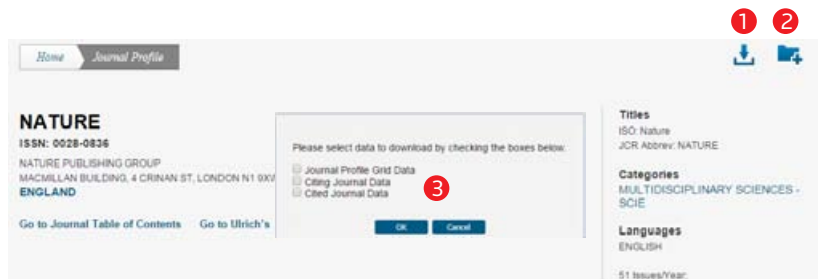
1 2

Home Journal Profile

NATURE
ISSN: 0028-0836
NATURE PUBLISHING GROUP
MACMILLAN BUILDING, 4 CRINAN ST, LONDON N1 9XW
ENGLAND

Go to Journal Table of Contents Go to Ulrich's

Please select data to download by checking the boxes below:
Journal Profile Grid Data
Citing Journal Data
Cited Journal Data

3

OK Cancel

Titles
ISO: Nature
JCR Abbrev: NATURE

Categories
MULTIDISCIPLINARY SCIENCES - SCIE

Languages
ENGLISH

51 Issues/Year: